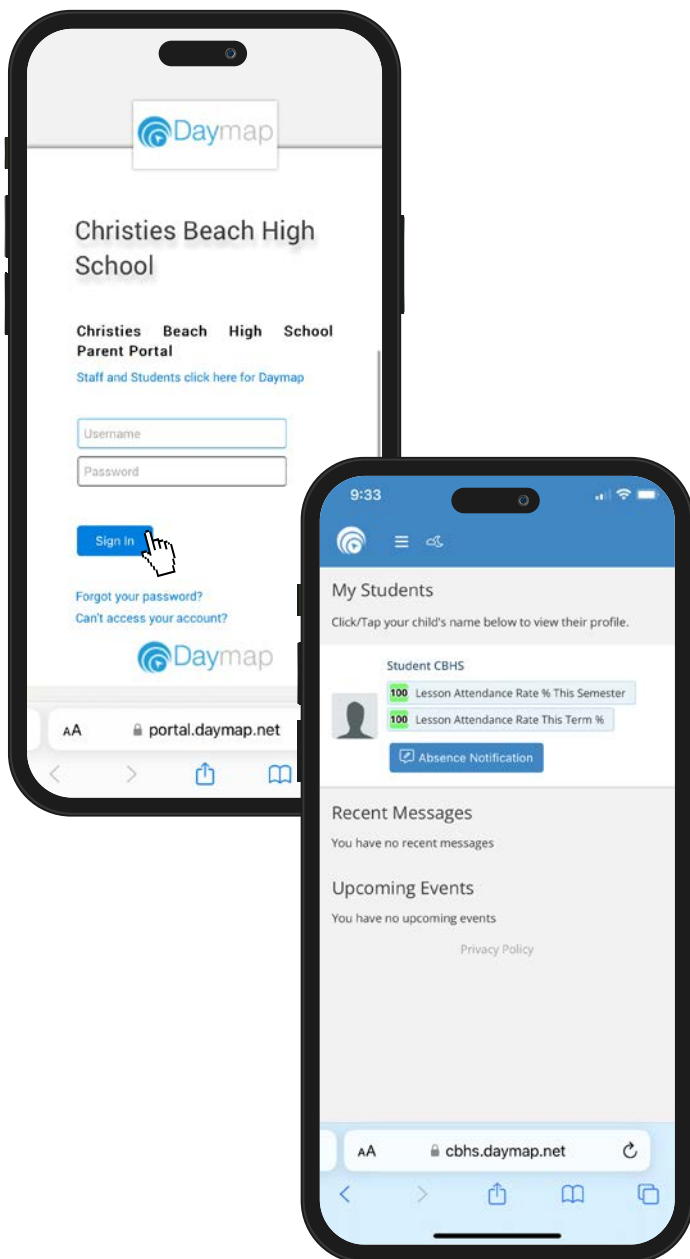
Daymap

Christies Beach High School

Christies Beach High School Parent Portal

Staff and Students click here for Daymap

Username

Password

Sign In

Forgot your password?

Can't access your account?

Daymap

AA portal.daymap.net

9:33

My Students

Click/Tap your child's name below to view their profile.

Student CBHS

100 Lesson Attendance Rate % This Semester

100 Lesson Attendance Rate This Term %

Absence Notification

Recent Messages

You have no recent messages

Upcoming Events

You have no upcoming events

Privacy Policy

AA cbhs.daymap.net